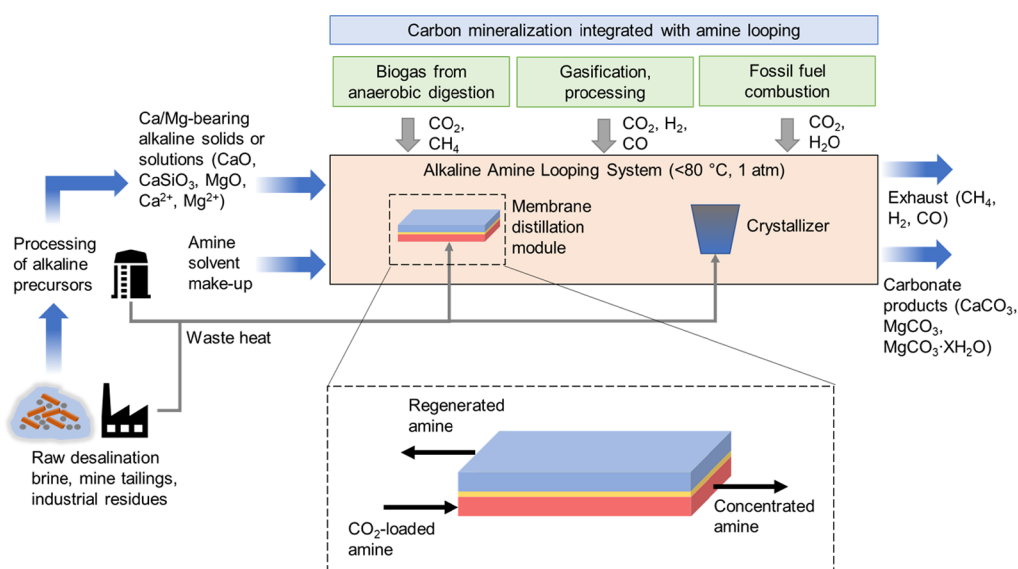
Carbon mineralization integrated with amine looping

Biogas from anaerobic digestion

Gasification, processing

Fossil fuel combustion

$CO_2$, $CH_4$

$CO_2$, $H_2$, CO

$CO_2$, $H_2O$

Ca/Mg-bearing alkaline solids or solutions (CaO, $CaSiO_3$, MgO, $Ca^{2+}$, $Mg^{2+}$)

Alkaline Amine Looping System (<80 °C, 1 atm)

Membrane distillation module

Crystallizer

Exhaust ($CH_4$, $H_2$, CO)

Carbonate products ($CaCO_3$, $MgCO_3$, $MgCO_3{\cdot}XH_2O$)

Processing of alkaline precursors

Amine solvent make-up

Waste heat

Raw desalination brine, mine tailings, industrial residues

Regenerated amine

Concentrated amine

$CO_2$-loaded amine